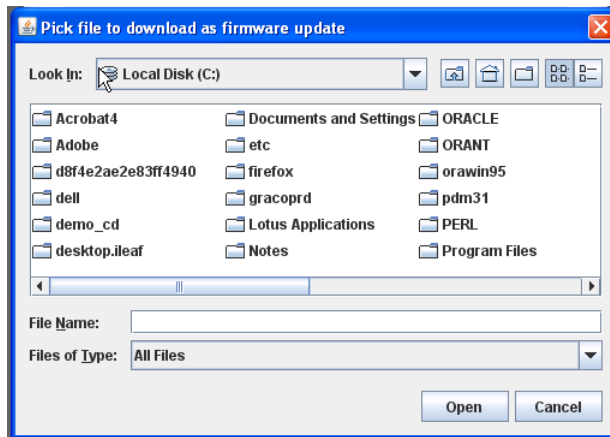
Pick file to download as firmware update

Look In: Local Disk (C:)

Acrobat4
Adobe
d8f4e2ae2e83ff4940
dell
demo_cd
desktop.ileaf

Documents and Settings
etc
firefox
gracoprd
Lotus Applications
Notes

ORACLE
ORANT
orawin95
pdm31
PERL
Program Files

File Name:
Files of Type: All Files

Open
Cancel